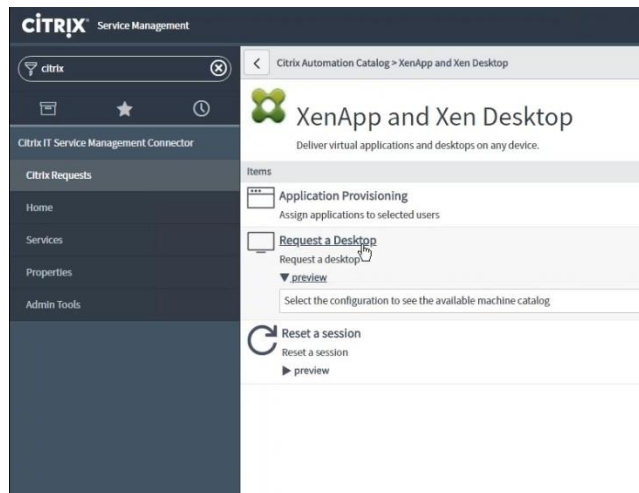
CiTRIX Service Management

citrix

Citrix IT Service Management Connector

Citrix Requests

Home

Services

Properties

Admin Tools

Citrix Automation Catalog > XenApp and Xen Desktop

XenApp and Xen Desktop

Deliver virtual applications and desktops on any device.

Items

Application Provisioning

Assign applications to selected users

Request a Desktop

Request a desktop

▼ preview

Select the configuration to see the available machine catalog

Reset a session

Reset a session

▶ preview